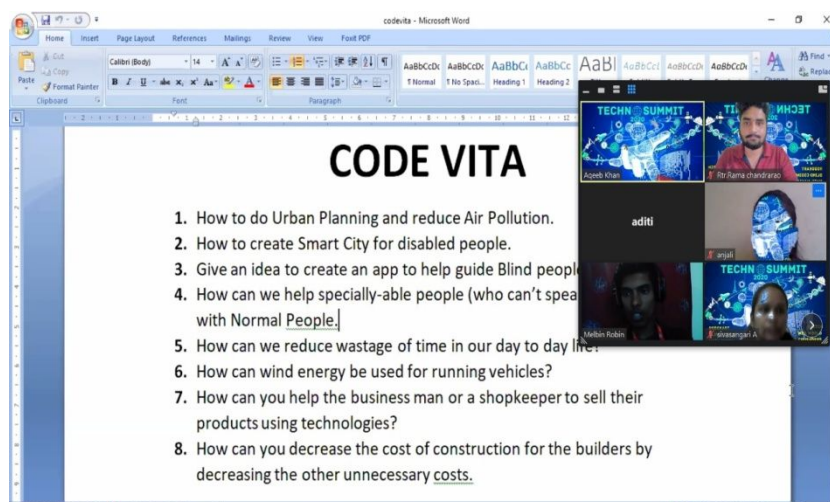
codevita - Microsoft Word

Home Insert Page Layout References Mailings Review View Foxit PDF

Cut
Copy
Paste
Format Painter
Clipboard

Calibri (Body) 14
Font

Paragraph

AaBbCcDc AaBbCcDc AaBbCc AaBbCc AaBl AaBbCcl AaBbCcDc AaBbCcDc
¶ Normal ¶ No Spaci... Heading 1 Heading 2

Find
Replace

CODE VITA

1. How to do Urban Planning and reduce Air Pollution.
2. How to create Smart City for disabled people.
3. Give an idea to create an app to help guide Blind peopl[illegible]
4. How can we help specially-able people (who can't spea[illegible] with Normal People.
5. How can we reduce wastage of time in our day to day li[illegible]
6. How can wind energy be used for running vehicles?
7. How can you help the business man or a shopkeeper to sell their products using technologies?
8. How can you decrease the cost of construction for the builders by decreasing the other unnecessary costs.

TECHNO SUMMIT
Aqeeb Khan
Rtr.Rama chandrarao
aditi
anjali
Melbin Robin
TECHNO SUMMIT
sivasangari A